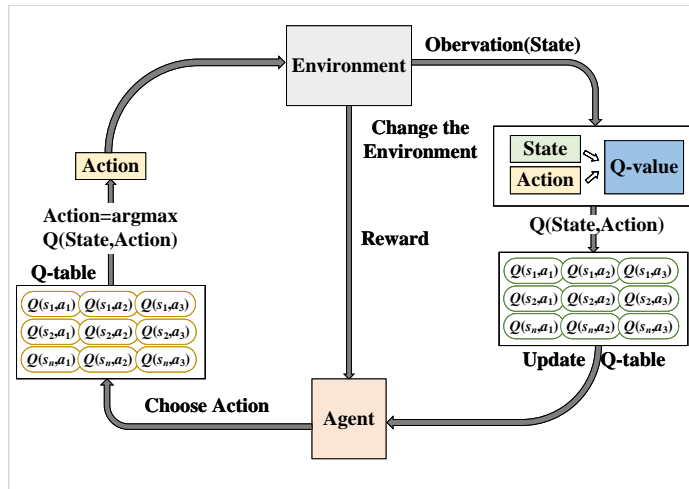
Environment

Obervation(State)

Change the Environment

State

Action

Q-value

Q(State,Action)

$Q(s_1,a_1)$ $Q(s_1,a_2)$ $Q(s_1,a_3)$
$Q(s_2,a_1)$ $Q(s_2,a_2)$ $Q(s_2,a_3)$
$Q(s_n,a_1)$ $Q(s_n,a_2)$ $Q(s_n,a_3)$

Update Q-table

Action

Action=argmax Q(State,Action)

Reward

Q-table

$Q(s_1,a_1)$ $Q(s_1,a_2)$ $Q(s_1,a_3)$
$Q(s_2,a_1)$ $Q(s_2,a_2)$ $Q(s_2,a_3)$
$Q(s_n,a_1)$ $Q(s_n,a_2)$ $Q(s_n,a_3)$

Choose Action

Agent